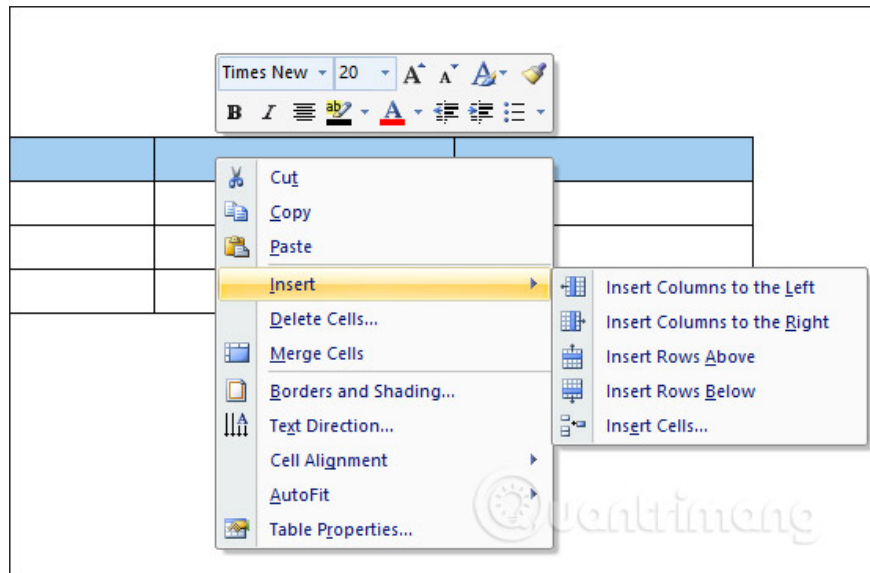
Times New 20 A A A

B I

Cut
Copy
Paste
Insert
Delete Cells...
Merge Cells
Borders and Shading...
Text Direction...
Cell Alignment
AutoFit
Table Properties...

Insert Columns to the Left
Insert Columns to the Right
Insert Rows Above
Insert Rows Below
Insert Cells...

Quantrimang